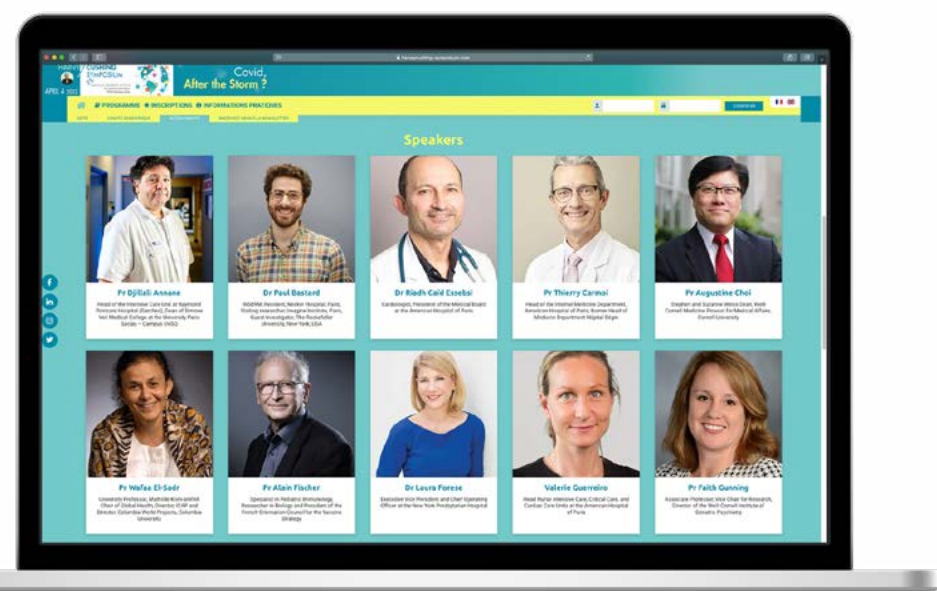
Covid, After the Storm ?

PROGRAMME INSCRIPTIONS INFORMATIONS PRATIQUES

Speakers

Pr Djillali Annane

Head of the Intensive Care Unit at Raymond Poincaré Hospital (Garches), Dean of Simone Veil Medical College at the University Paris Saclay – Campus UVSQ

Dr Paul Bastard

INSERM, President, Necker Hospital, Paris, Visiting researcher Imagine Institute, Paris, Guest investigator, The Rockefeller University, New York, USA

Dr Riadh Caïd Essebsi

Cardiologist, President of the Medical Board at the American Hospital of Paris

Pr Thierry Carmoi

Head of the Internal Medicine Department, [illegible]

Pr Augustine Choi

Stephen and Suzanne Weiss Dean, Weill Cornell Medicine Provost for Medical Affairs, Cornell University

Pr Wafaa El-Sadr

University Professor, Mathilde Krim-amfAR Chair of Global Health, Director, ICAP and Director, Columbia World Projects, Columbia University

Pr Alain Fischer

Specialist in Pediatric Immunology, Researcher in Biology and President of the French Orientation Council for the Vaccine Strategy

Dr Laura Forese

Executive Vice President and Chief Operating Officer at the New York Presbyterian Hospital

Valerie Guerreiro

Head Nurse Intensive Care, Critical Care, and Cardiac Care Units at the American Hospital of Paris

Pr Faith Gunning

Associate Professor, Vice Chair for Research, Director of the Weill Cornell Institute of Geriatric Psychiatry